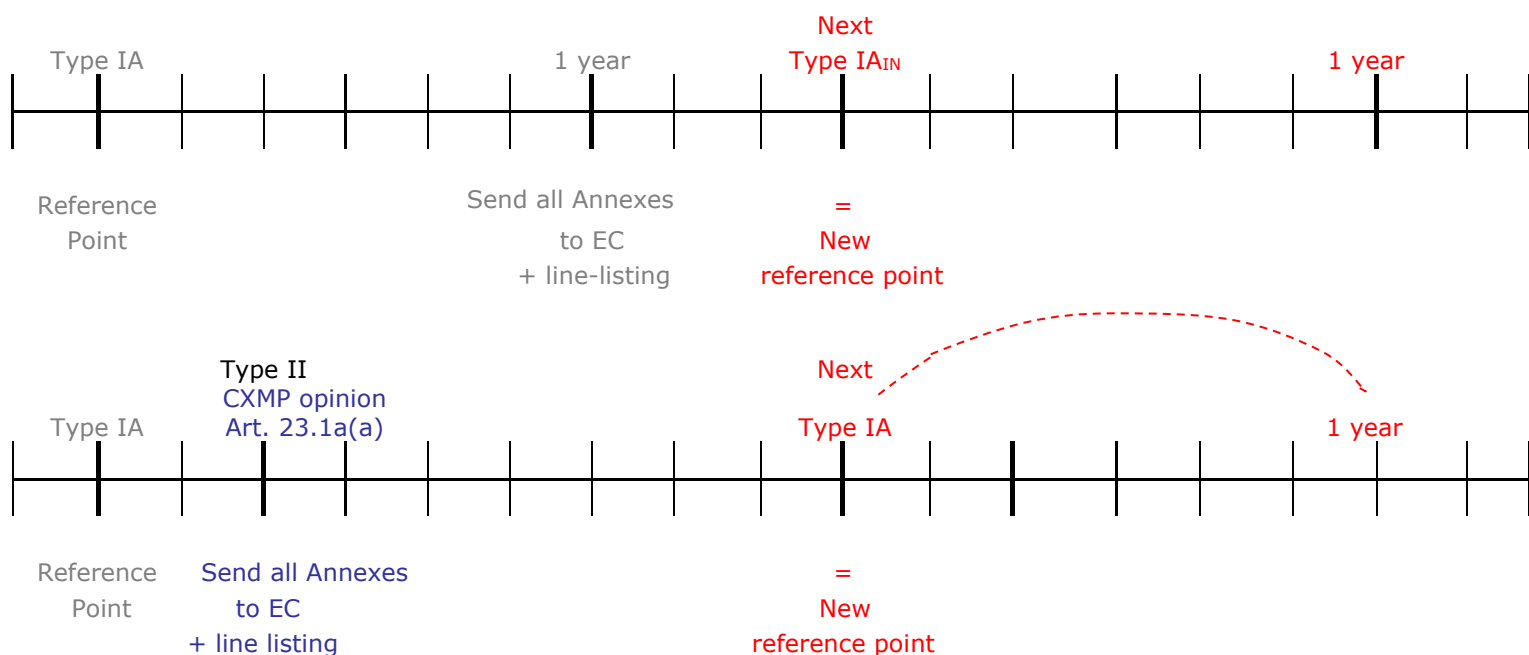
Type IA

1 year

Next
Type $IA_{IN}$

1 year

Reference Point

Send all Annexes to EC + line-listing

= New reference point

Type II

CXMP opinion Art. 23.1a(a)

Next

Type IA

Type IA

1 year

Reference Point

Send all Annexes to EC + line listing

= New reference point